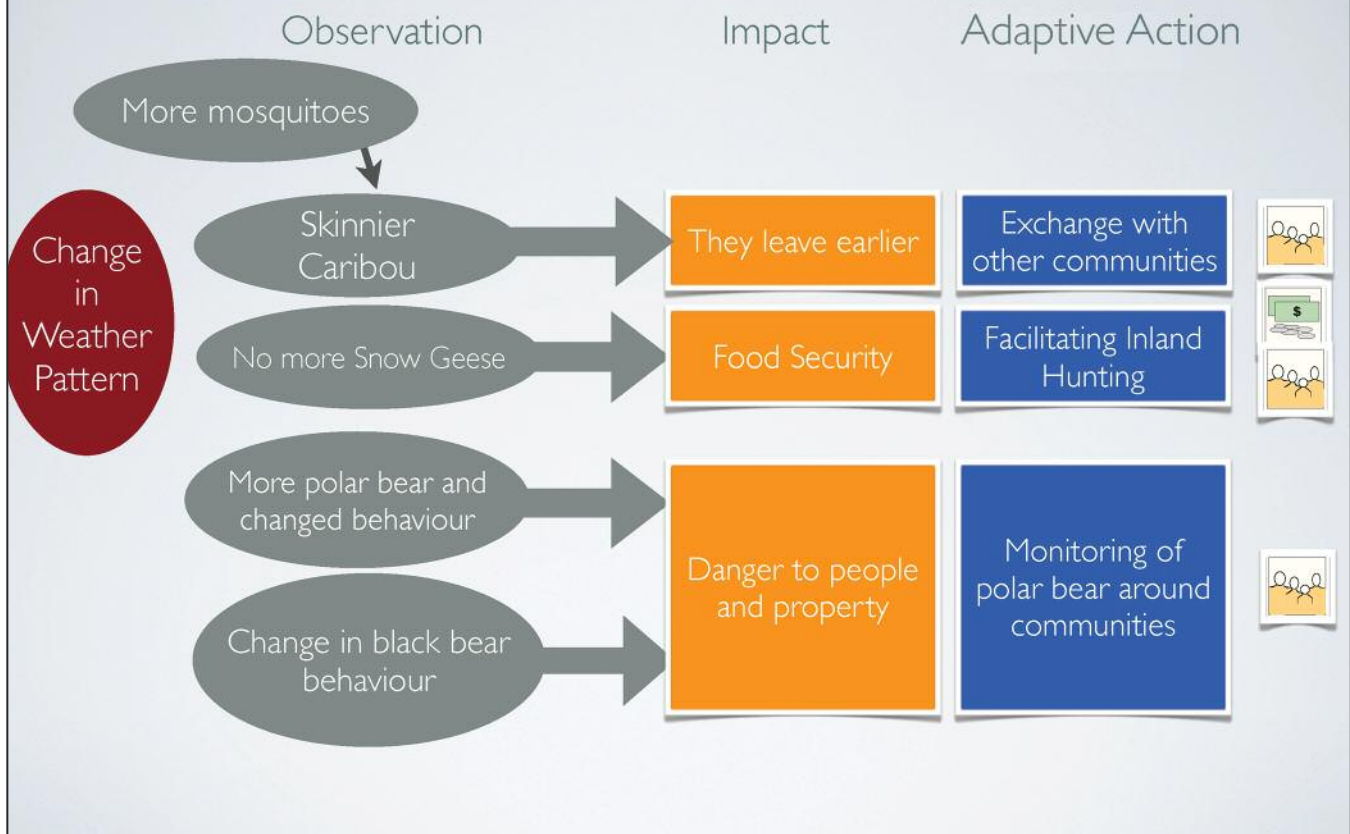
Observation

Impact

Adaptive Action

More mosquitoes

Change in Weather Pattern

Skinnier Caribou

They leave earlier

Exchange with other communities

No more Snow Geese

Food Security

Facilitating Inland Hunting

$

More polar bear and changed behaviour

Change in black bear behaviour

Danger to people and property

Monitoring of polar bear around communities